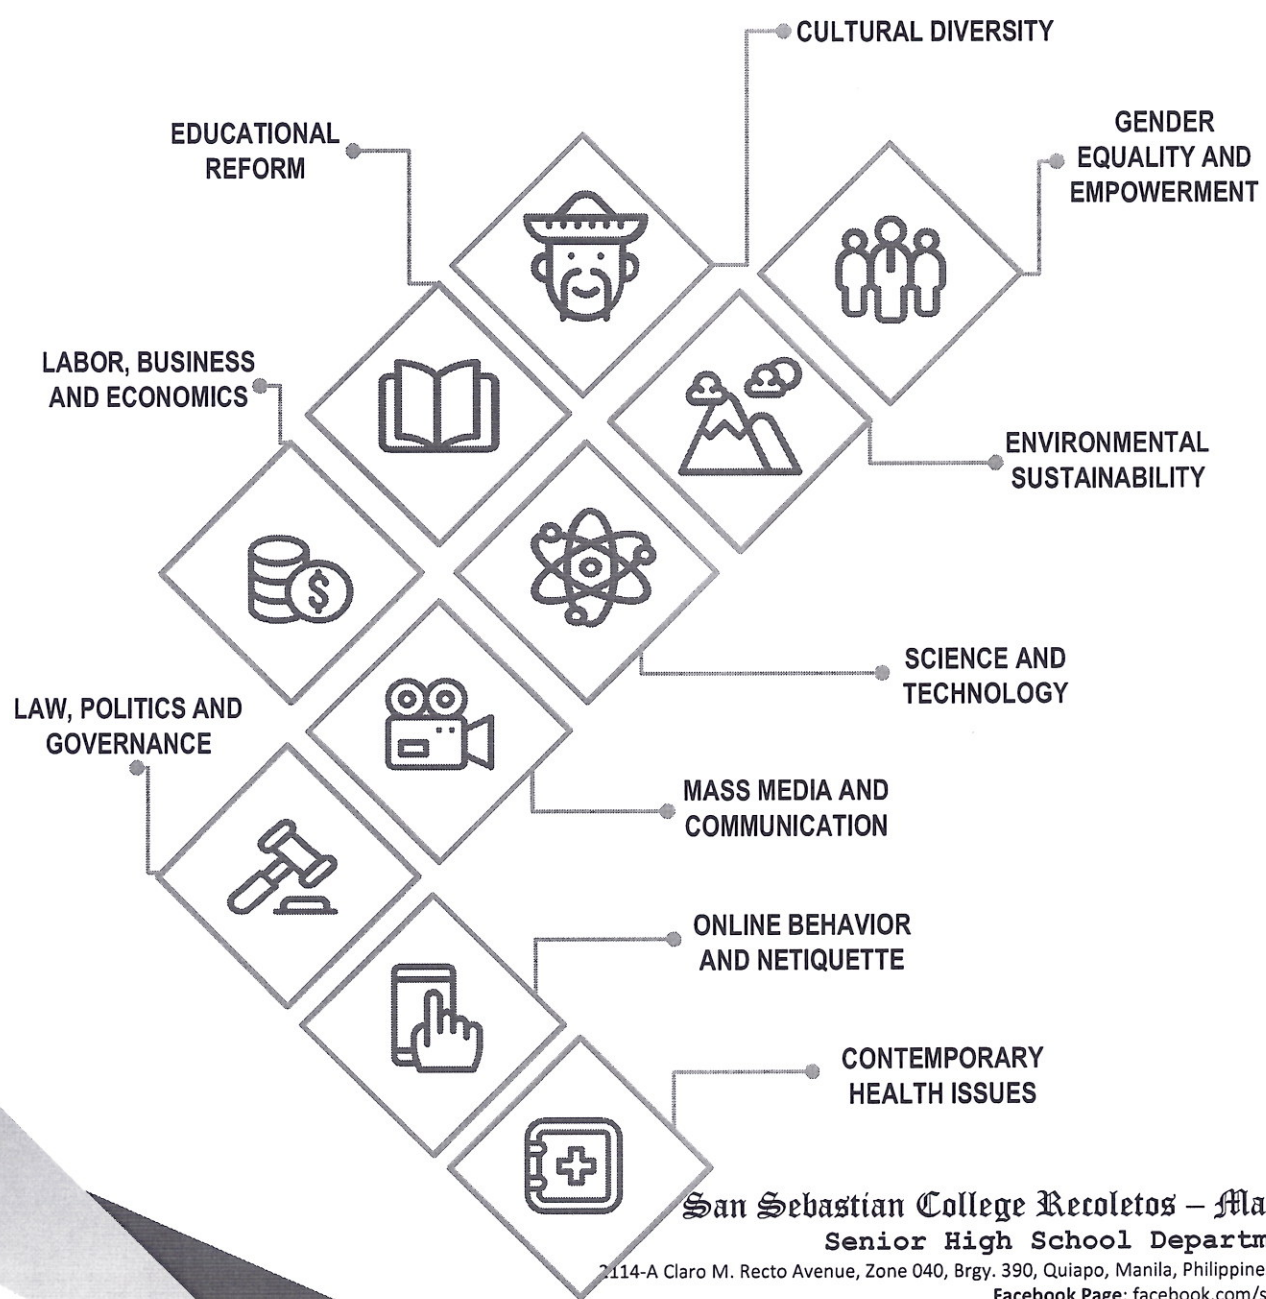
CULTURAL DIVERSITY

EDUCATIONAL REFORM

GENDER EQUALITY AND EMPOWERMENT

LABOR, BUSINESS AND ECONOMICS

ENVIRONMENTAL SUSTAINABILITY

SCIENCE AND TECHNOLOGY

LAW, POLITICS AND GOVERNANCE

MASS MEDIA AND COMMUNICATION

ONLINE BEHAVIOR AND NETIQUETTE

CONTEMPORARY HEALTH ISSUES

San Sebastian College Recoletos – Ma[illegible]
Senior High School Departm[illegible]
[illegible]114-A Claro M. Recto Avenue, Zone 040, Brgy. 390, Quiapo, Manila, Philippine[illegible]
Facebook Page: facebook.com/s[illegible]